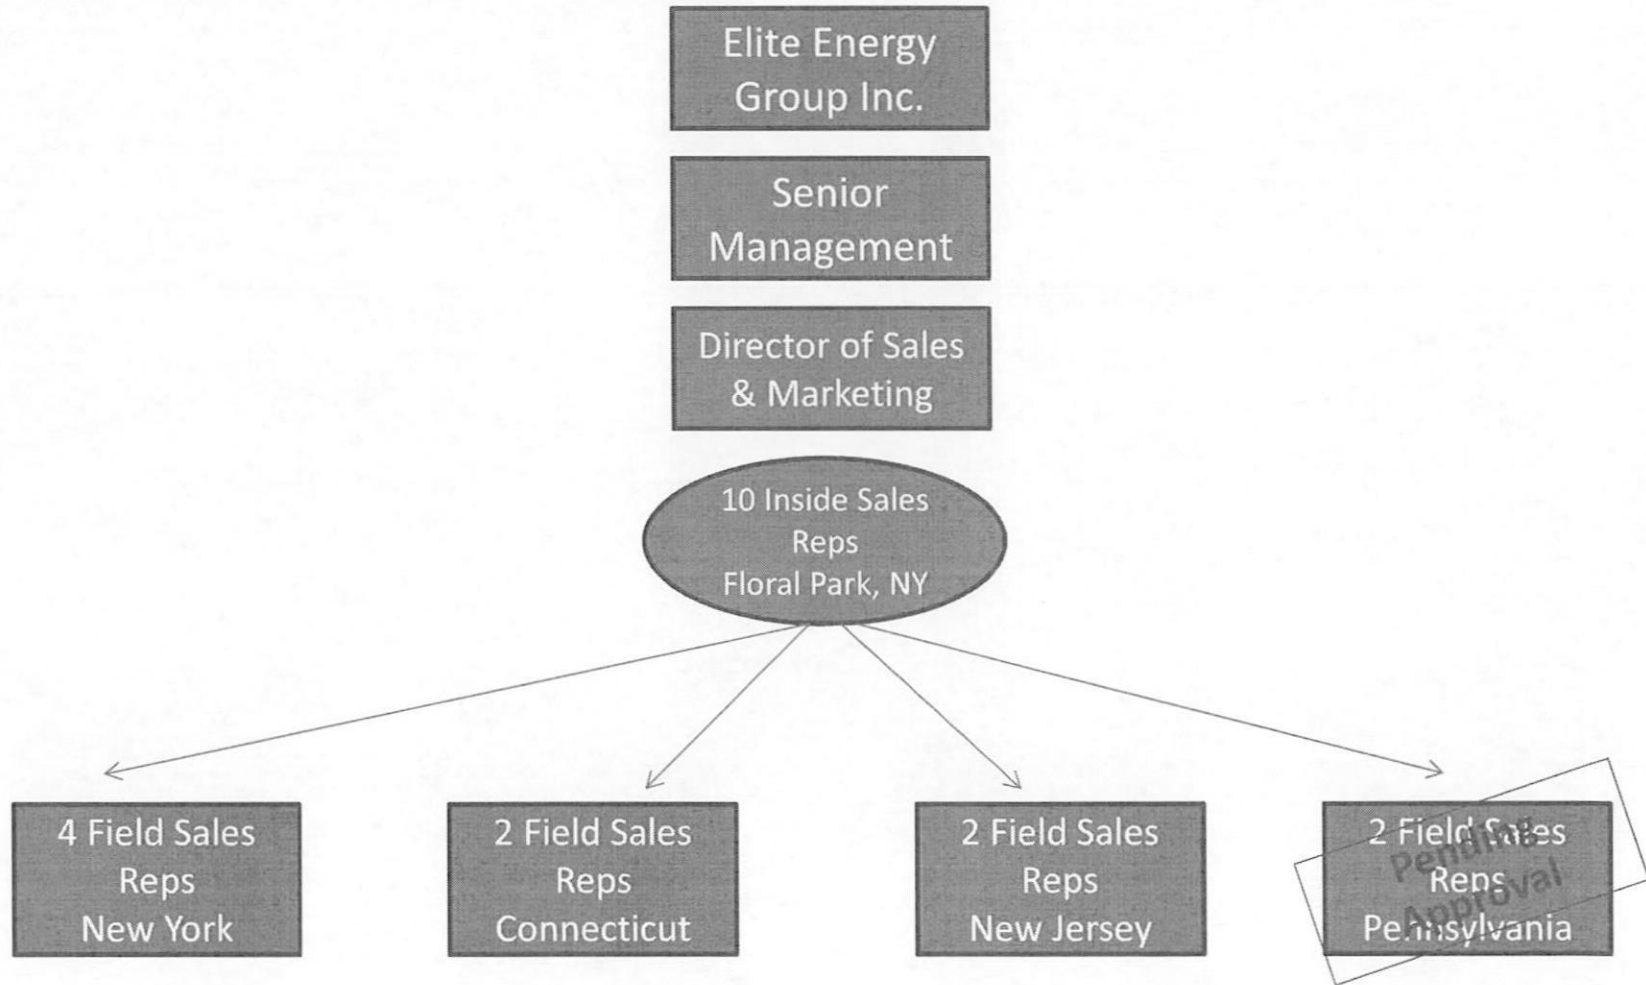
Elite Energy Group Inc.

Senior Management

Director of Sales & Marketing

10 Inside Sales Reps Floral Park, NY

4 Field Sales Reps New York

2 Field Sales Reps Connecticut

2 Field Sales Reps New Jersey

2 Field Sales Reps Pennsylvania

Pending Approval